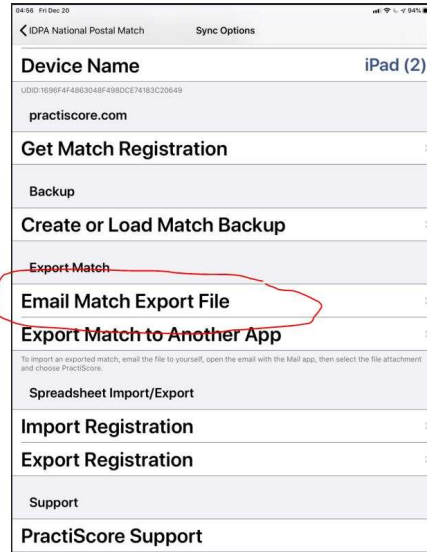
04:56 Fri Dec 20
94%

IDPA National Postal Match
Sync Options

Device Name
iPad (2)

UDID:1696F4F4863048F498DCE74183C20649

practiscore.com

Get Match Registration

Backup

Create or Load Match Backup

Export Match

Email Match Export File

Export Match to Another App

To import an exported match, email the file to yourself, open the email with the Mail app, then select the file attachment and choose PractiScore.

Spreadsheet Import/Export

Import Registration

Export Registration

Support

PractiScore Support